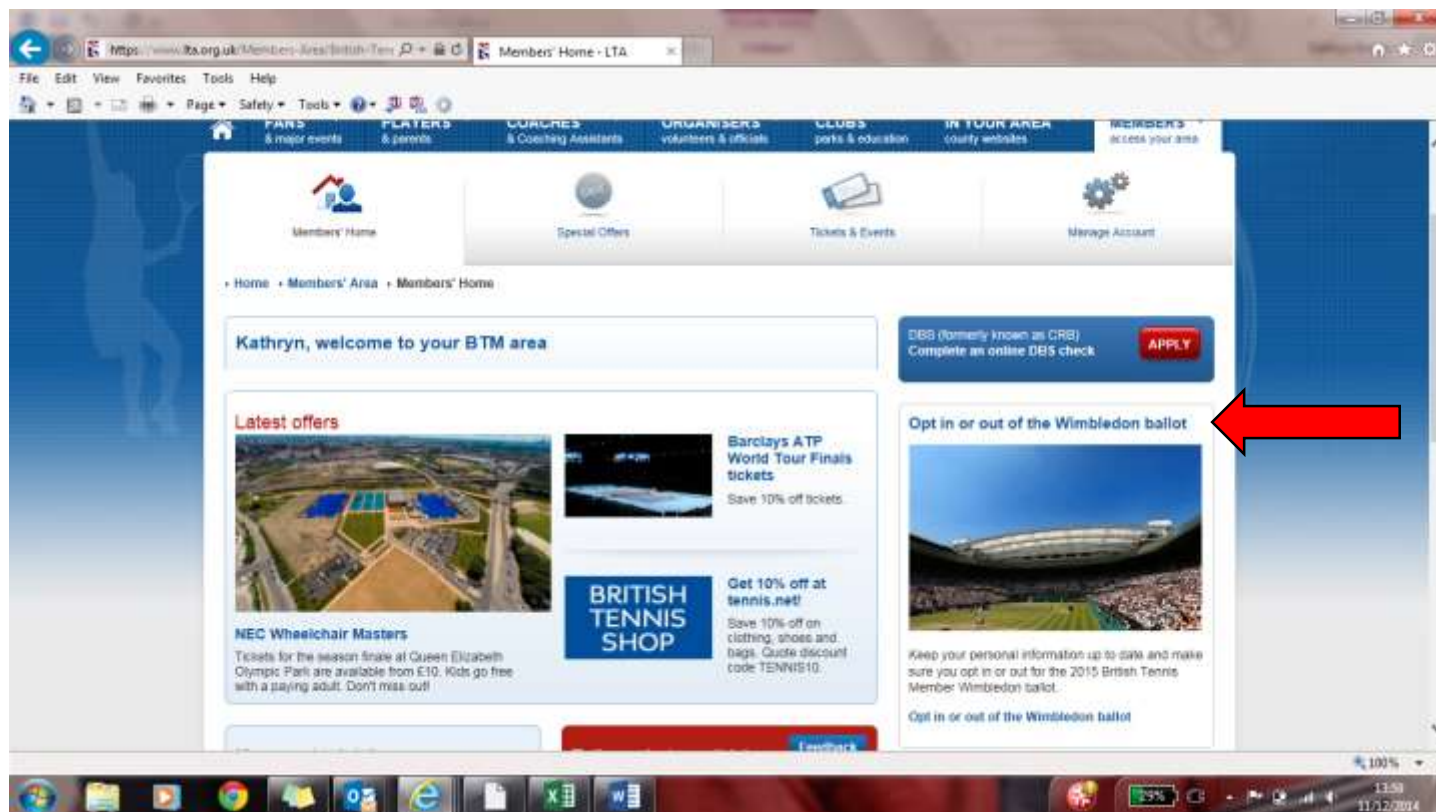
https://www.lta.org.uk/Members-Area/British-Ten
Members' Home - LTA

File Edit View Favorites Tools Help

Page ▾ Safety ▾ Tools ▾

FANS & major events
PLAYERS & parents
COACHES & Coaching Assistants
ORGANISERS volunteers & officials
CLUBS parks & education
IN YOUR AREA county websites
MEMBERS access your area

Members' Home
Special Offers
Tickets & Events
Manage Account

› Home › Members' Area › Members' Home

Kathryn, welcome to your BTM area

DBS (formerly known as CRB)
Complete an online DBS check
APPLY

Latest offers

NEC Wheelchair Masters
Tickets for the season finale at Queen Elizabeth Olympic Park are available from £10. Kids go free with a paying adult. Don't miss out!

Barclays ATP World Tour Finals tickets
Save 10% off tickets.

BRITISH TENNIS SHOP

Get 10% off at tennis.net!
Save 10% off on clothing, shoes and bags. Quote discount code TENNIS10.

Opt in or out of the Wimbledon ballot

Keep your personal information up to date and make sure you opt in or out for the 2015 British Tennis Member Wimbledon ballot.

Opt in or out of the Wimbledon ballot

Feedback

100%

13:58
11/12/2014